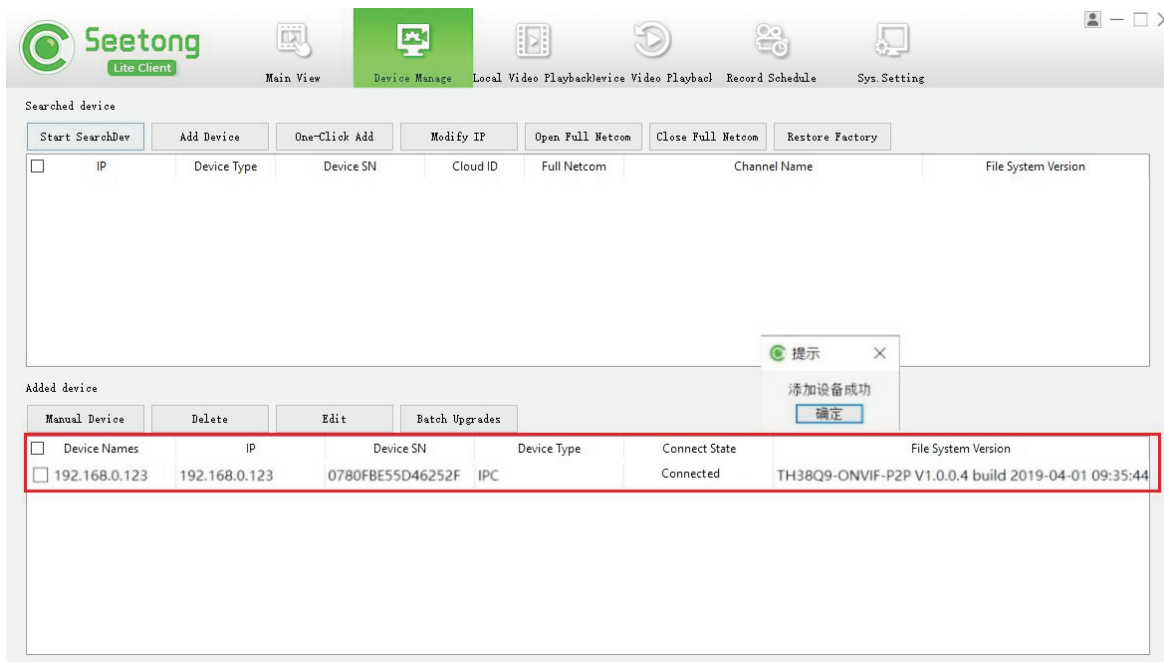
Seetong
Lite Client

Main View   Device Manage   Local Video Playback   Device Video Playback   Record Schedule   Sys.Setting

Searched device

Start SearchDev   Add Device   One-Click Add   Modify IP   Open Full Netcom   Close Full Netcom   Restore Factory

| IP | Device Type | Device SN | Cloud ID | Full Netcom | Channel Name | File System Version |
|---|---|---|---|---|---|---|

提示

添加设备成功

确定

Added device

Manual Device   Delete   Edit   Batch Upgrades

| Device Names | IP | Device SN | Device Type | Connect State | File System Version |
|---|---|---|---|---|---|
| 192.168.0.123 | 192.168.0.123 | 0780FBE55D46252F | IPC | Connected | TH38Q9-ONVIF-P2P V1.0.0.4 build 2019-04-01 09:35:44 |